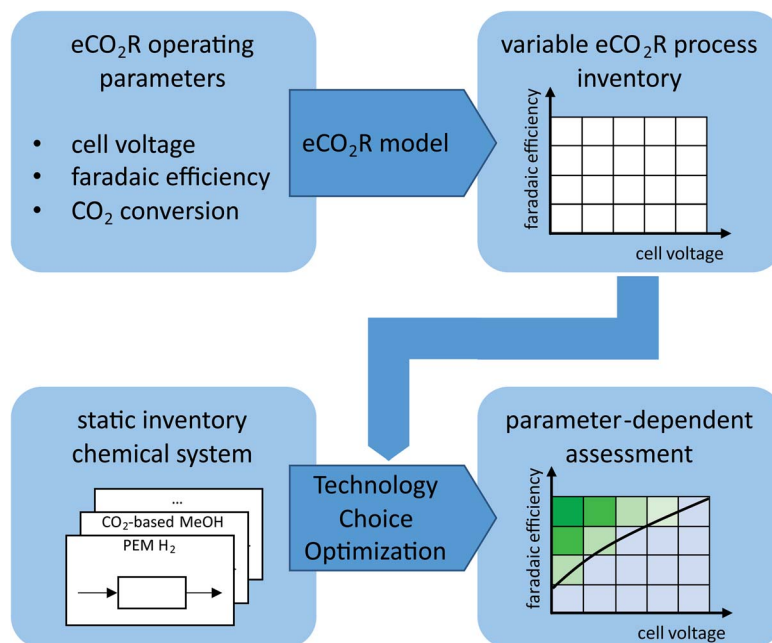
$eCO_2R$ operating parameters

- cell voltage
- faradaic efficiency
- $CO_2$ conversion

$eCO_2R$ model

variable $eCO_2R$ process inventory

faradaic efficiency

cell voltage

static inventory chemical system

...

$CO_2$-based MeOH

PEM $H_2$

Technology Choice Optimization

parameter-dependent assessment

faradaic efficiency

cell voltage